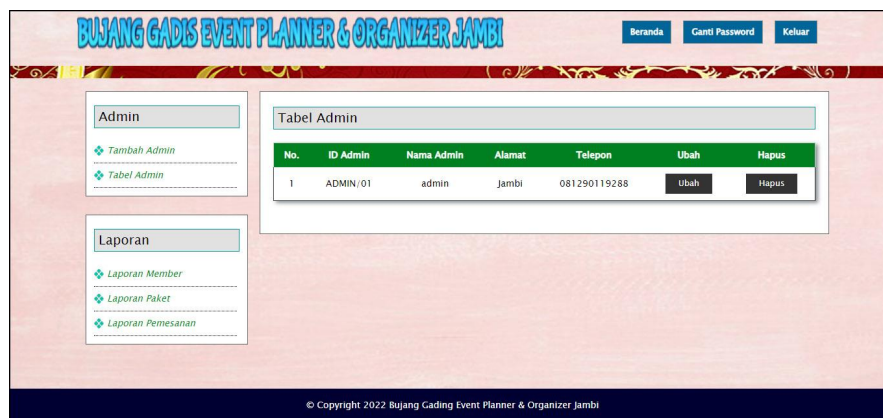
BUJANG GADIS EVENT PLANNER & ORGANIZER JAMBI

Beranda Ganti Password Keluar

Admin

Tambah Admin

Tabel Admin

Laporan

Laporan Member

Laporan Paket

Laporan Pemesanan

Tabel Admin

| No. | ID Admin | Nama Admin | Alamat | Telepon | Ubah | Hapus |
|---|---|---|---|---|---|---|
| 1 | ADMIN/01 | admin | Jambi | 081290119288 | Ubah | Hapus |

© Copyright 2022 Bujang Gading Event Planner & Organizer Jambi